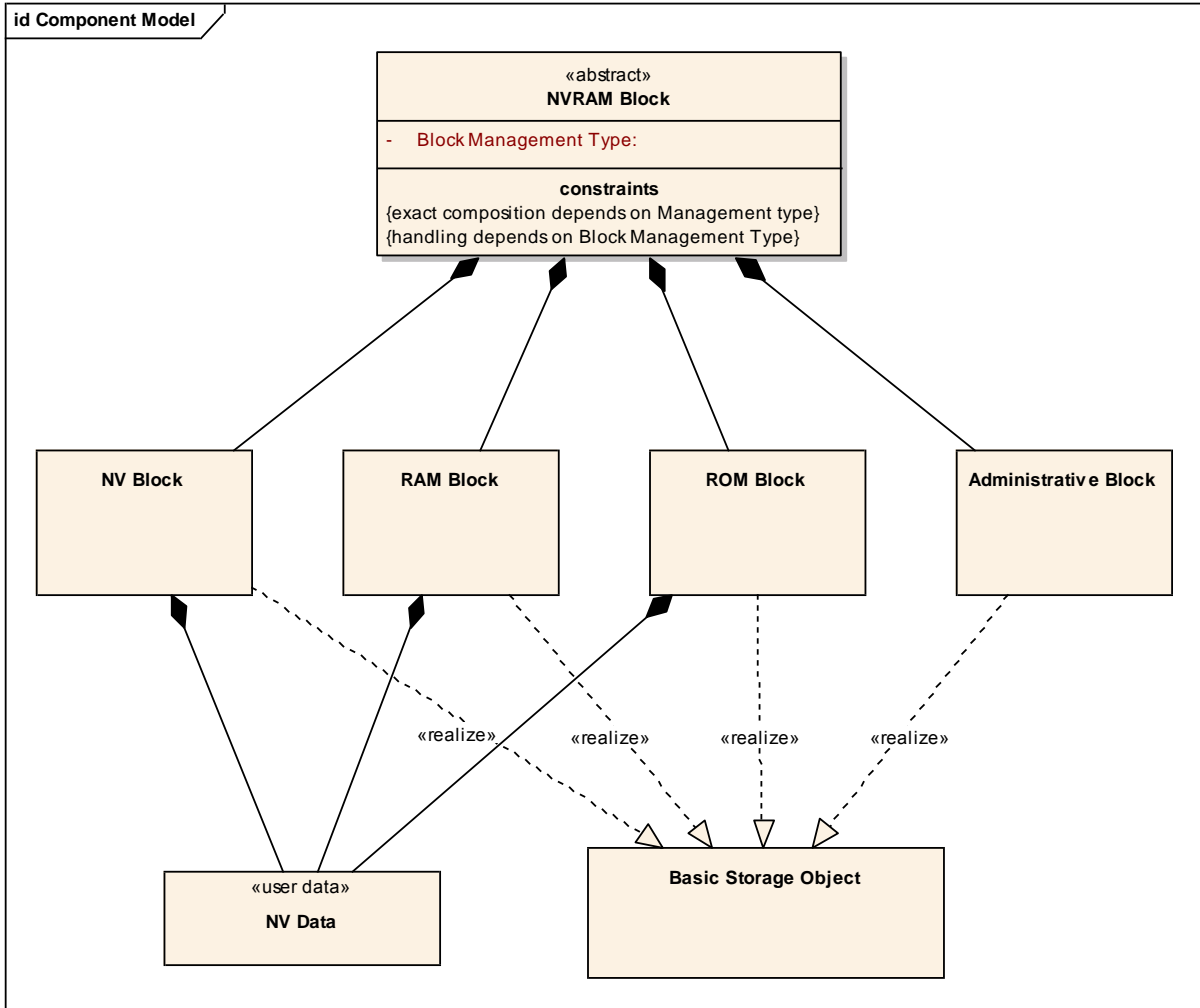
id Component Model

«abstract»
NVRAM Block

- Block Management Type:

constraints
{exact composition depends on Management type}
{handling depends on Block Management Type}

NV Block

RAM Block

ROM Block

Administrative Block

«realize»

«realize»

«realize»

«realize»

«user data»
NV Data

Basic Storage Object